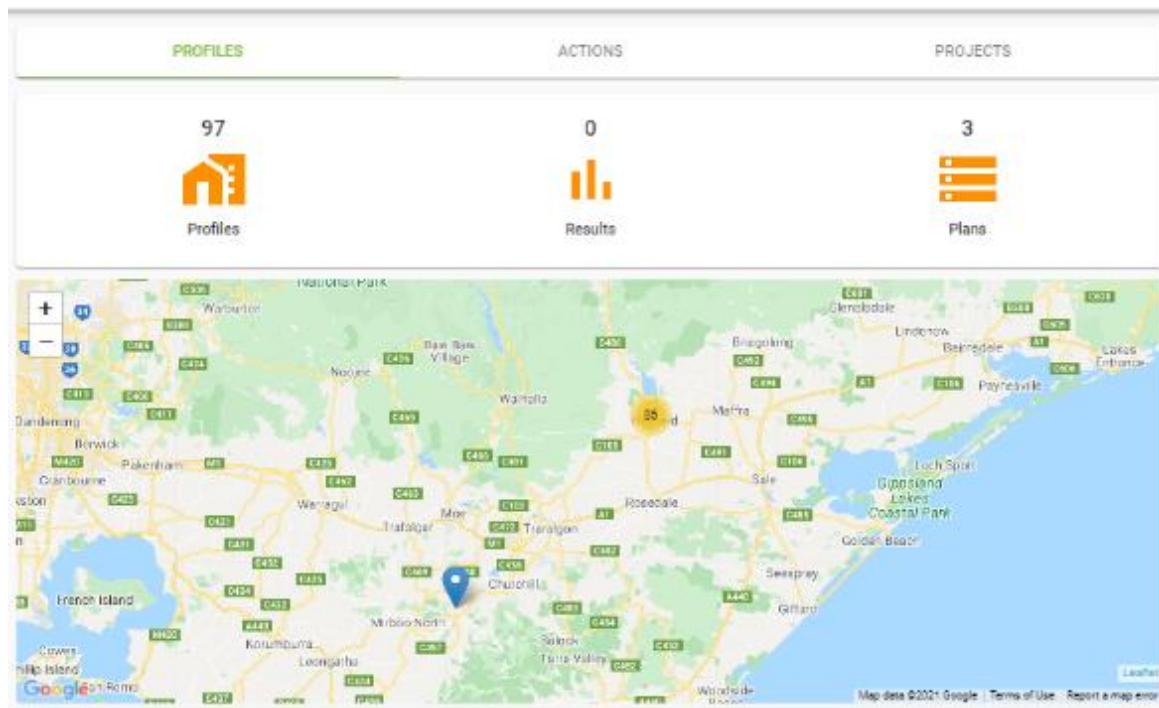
PROFILES

ACTIONS

PROJECTS

97

Profiles

0

Results

3

Plans

+

−

National Park

Warburton

Dandenong

Berwick

Pakenham

Cranbourne

Noojee

Baw Baw Village

Walhalla

Warragul

Moe

Trafalgar

Traralgon

Churchill

Mirboo North

Korumburra

Leongatha

French Island

Cowes

Phillip Island

Rosedale

Maffra

Sale

Briagolong

Glenaladale

Lindenow

Bairnsdale

Paynesville

Lakes Entrance

Loch Sport

Gippsland Lakes Coastal Park

Golden Beach

Seaspray

Giffard

Yinnar

Boolarra

Tarra Valley

Woodside

35

Google

Leaflet

Map data ©2021 Google | Terms of Use | Report a map error